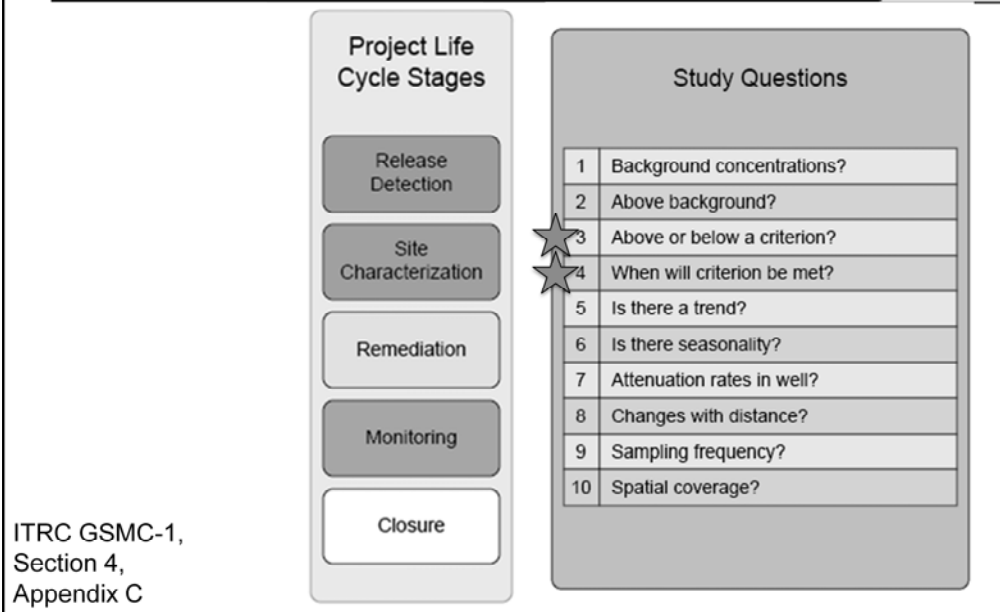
Project Life Cycle Stages

Release Detection

Site Characterization

Remediation

Monitoring

Closure

Study Questions

| | |
|---|---|
| 1 | Background concentrations? |
| 2 | Above background? |
| 3 | Above or below a criterion? |
| 4 | When will criterion be met? |
| 5 | Is there a trend? |
| 6 | Is there seasonality? |
| 7 | Attenuation rates in well? |
| 8 | Changes with distance? |
| 9 | Sampling frequency? |
| 10 | Spatial coverage? |

ITRC GSMC-1, Section 4, Appendix C